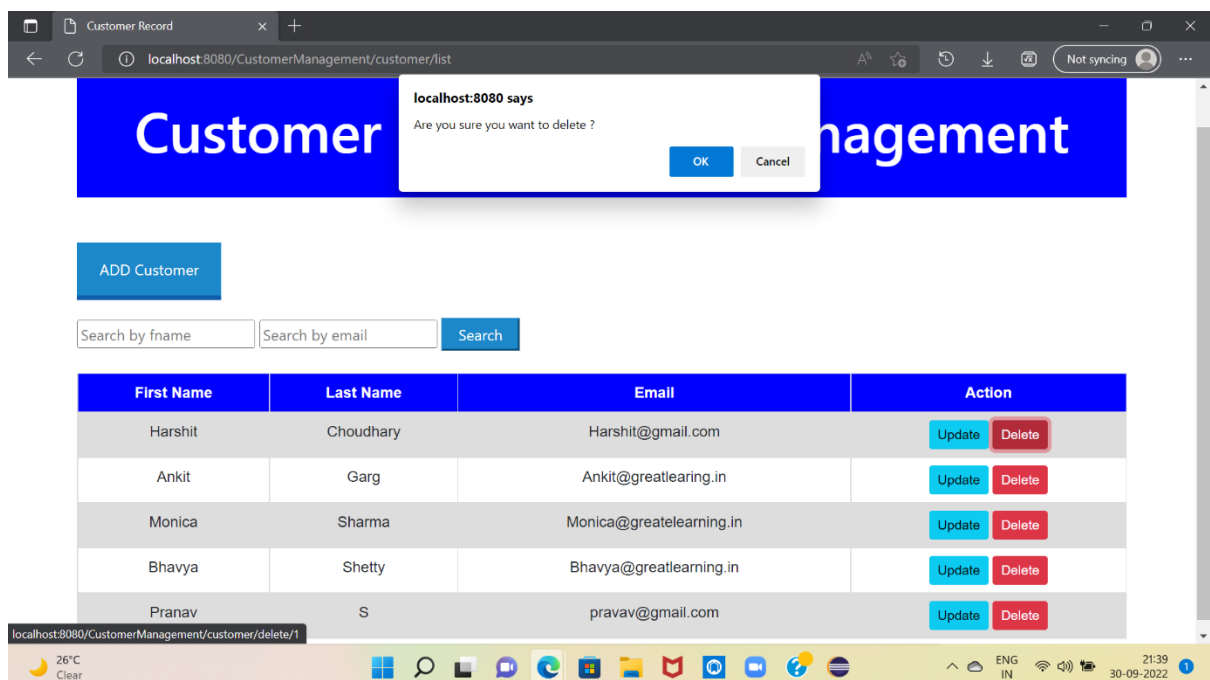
Customer Record

localhost:8080/CustomerManagement/customer/list

Not syncing

localhost:8080 says

Are you sure you want to delete ?

OK

Cancel

Customer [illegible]nagement

ADD Customer

Search by fname

Search by email

Search

| First Name | Last Name | Email | Action |
|---|---|---|---|
| Harshit | Choudhary | Harshit@gmail.com | Update Delete |
| Ankit | Garg | Ankit@greatlearing.in | Update Delete |
| Monica | Sharma | Monica@greatelearning.in | Update Delete |
| Bhavya | Shetty | Bhavya@greatlearning.in | Update Delete |
| Pranav | S | pravav@gmail.com | Update Delete |

localhost:8080/CustomerManagement/customer/delete/1

26°C
Clear

ENG
IN

21:39
30-09-2022